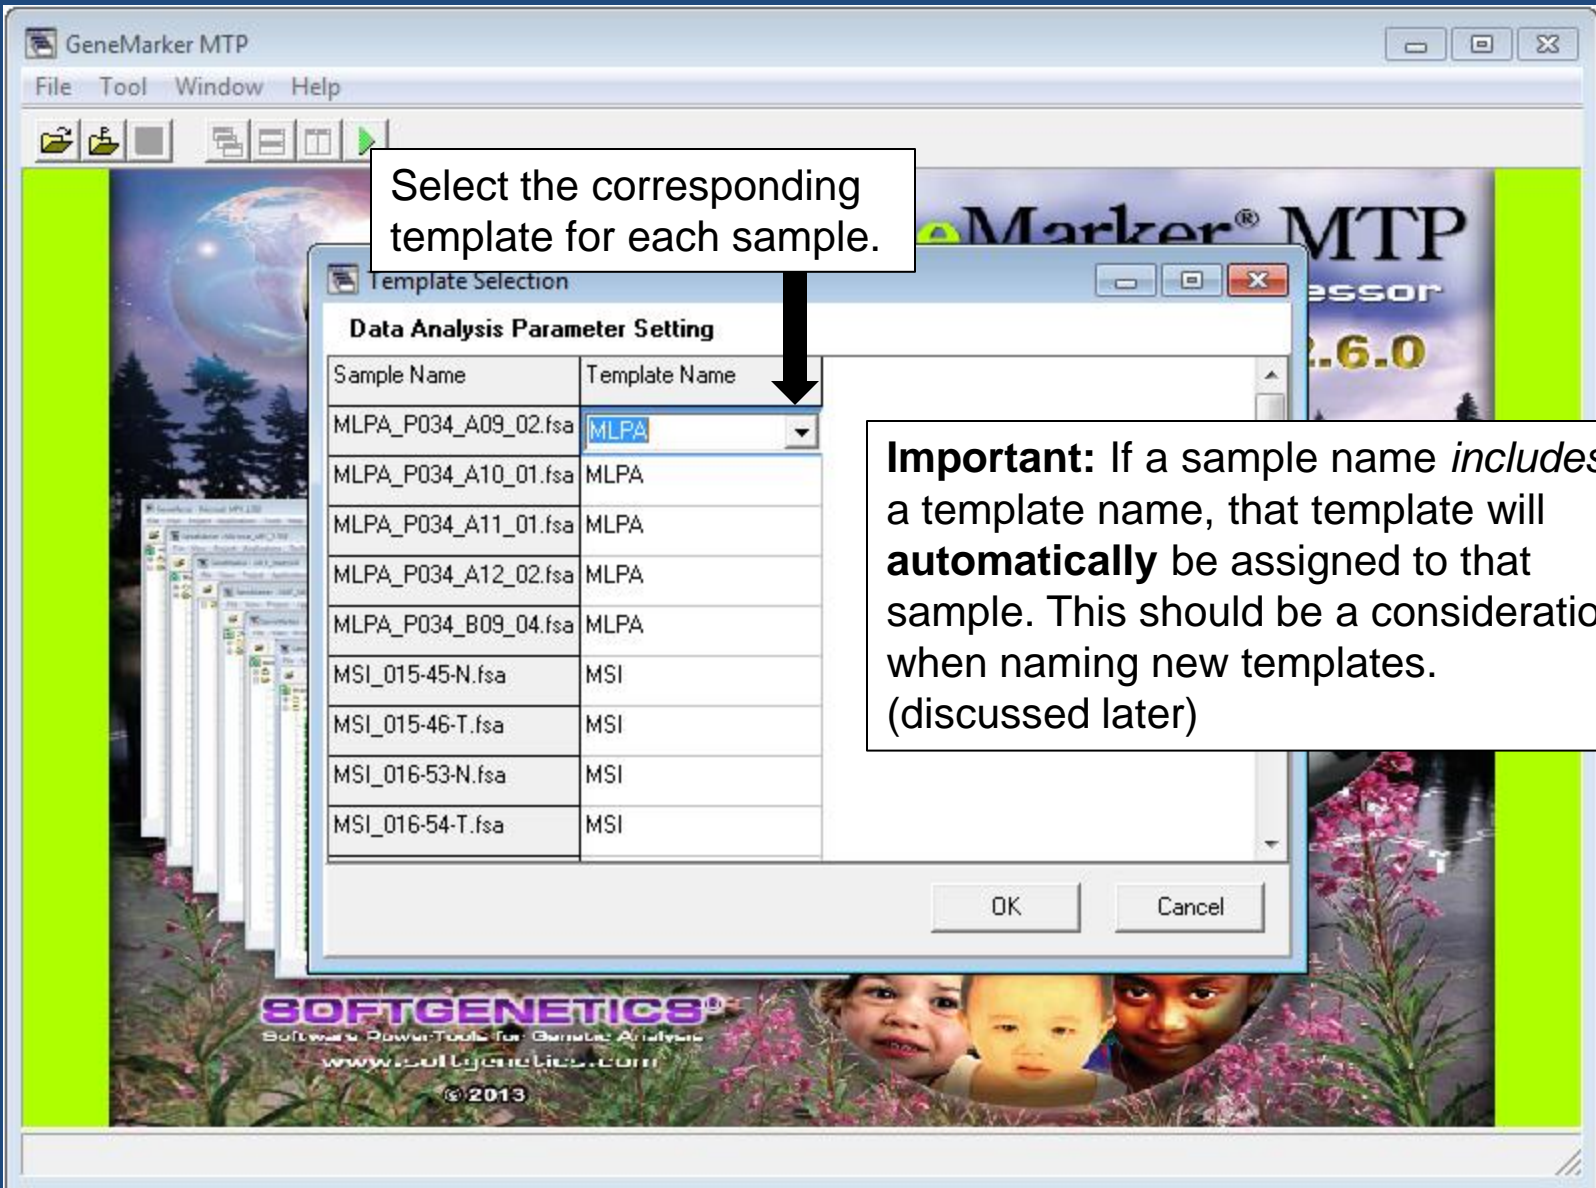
GeneMarker MTP

File Tool Window Help

Select the corresponding template for each sample.

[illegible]Marker® MTP
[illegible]essor
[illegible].6.0

Template Selection

Data Analysis Parameter Setting

| Sample Name | Template Name |
|---|---|
| MLPA_P034_A09_02.fsa | MLPA |
| MLPA_P034_A10_01.fsa | MLPA |
| MLPA_P034_A11_01.fsa | MLPA |
| MLPA_P034_A12_02.fsa | MLPA |
| MLPA_P034_B09_04.fsa | MLPA |
| MSI_015-45-N.fsa | MSI |
| MSI_015-46-T.fsa | MSI |
| MSI_016-53-N.fsa | MSI |
| MSI_016-54-T.fsa | MSI |

**Important:** If a sample name *include*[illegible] a template name, that template will **automatically** be assigned to that sample. This should be a consideratio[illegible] when naming new templates. (discussed later)

OK Cancel

SOFTGENETICS®
Software PowerTools for Genetic Analysis
www.softgenetics.com
© 2013